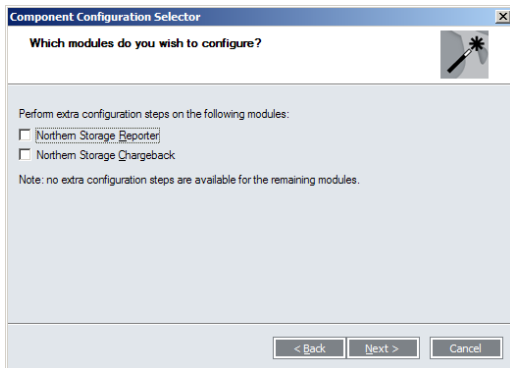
Component Configuration Selector

Which modules do you wish to configure?

Perform extra configuration steps on the following modules:

Northern Storage Reporter

Northern Storage Chargeback

Note: no extra configuration steps are available for the remaining modules.

< Back

Next >

Cancel